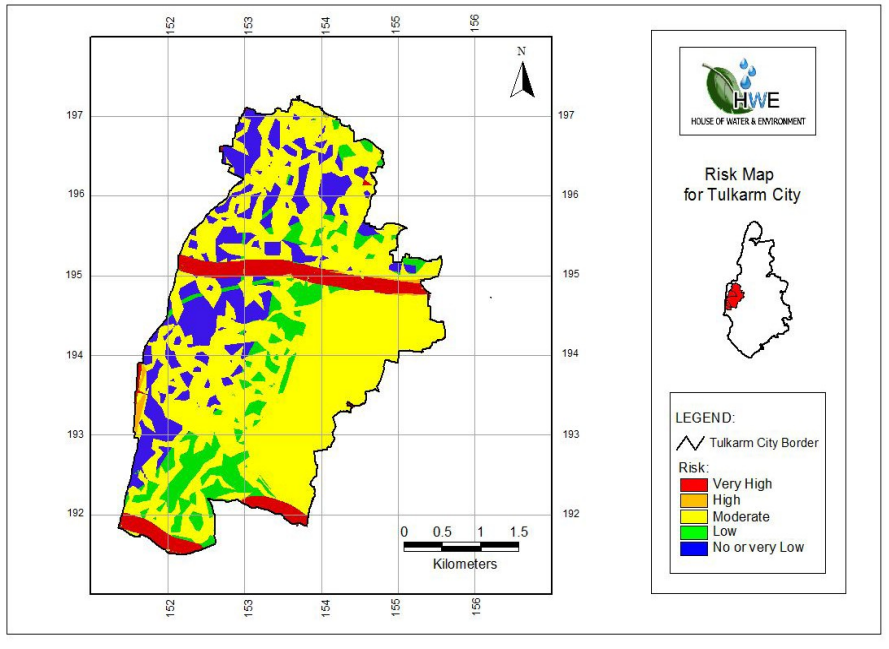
152 153 154 155 156

N

197 196 195 194 193 192

197 196 195 194 193 192

0 0.5 1 1.5
Kilometers

152 153 154 155 156

HWE
HOUSE OF WATER & ENVIRONMENT

Risk Map
for Tulkarm City

LEGEND:
Tulkarm City Border
Risk:
Very High
High
Moderate
Low
No or very Low